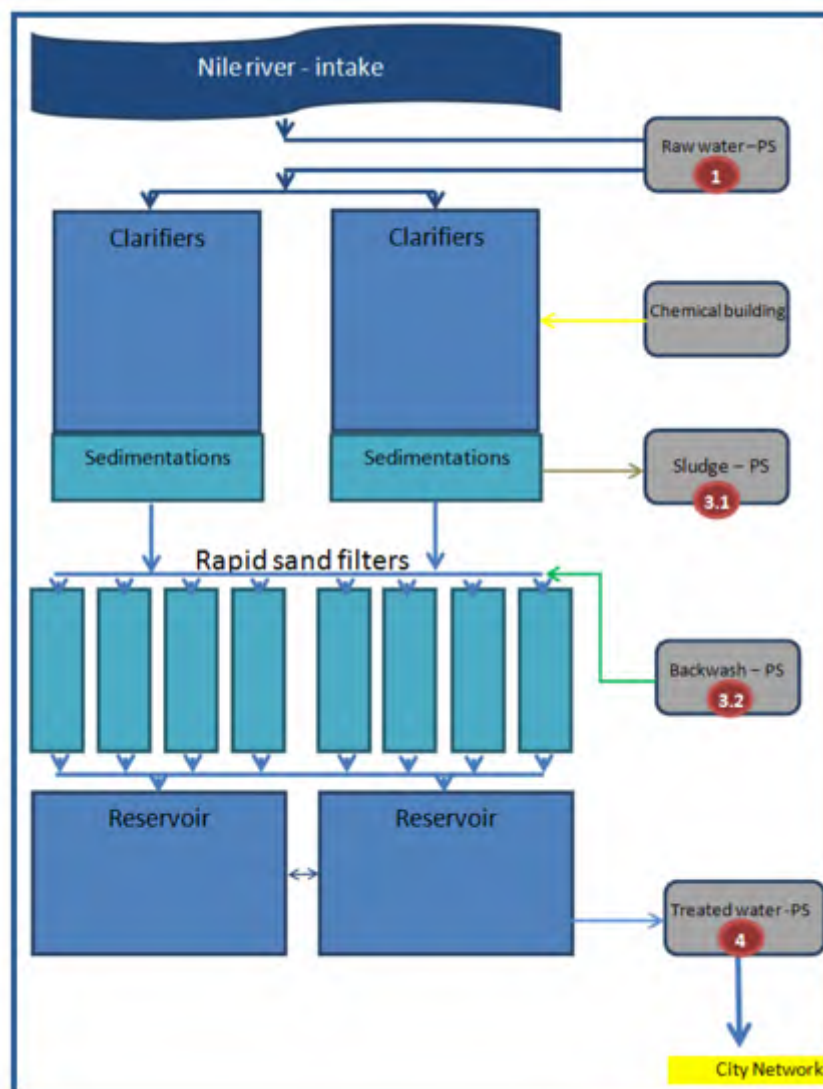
Nile river - intake

Raw water – PS
1

Clarifiers

Clarifiers

Chemical building

Sedimentations

Sedimentations

Sludge – PS
3.1

Rapid sand filters

Backwash – PS
3.2

Reservoir

Reservoir

Treated water - PS
4

City Network